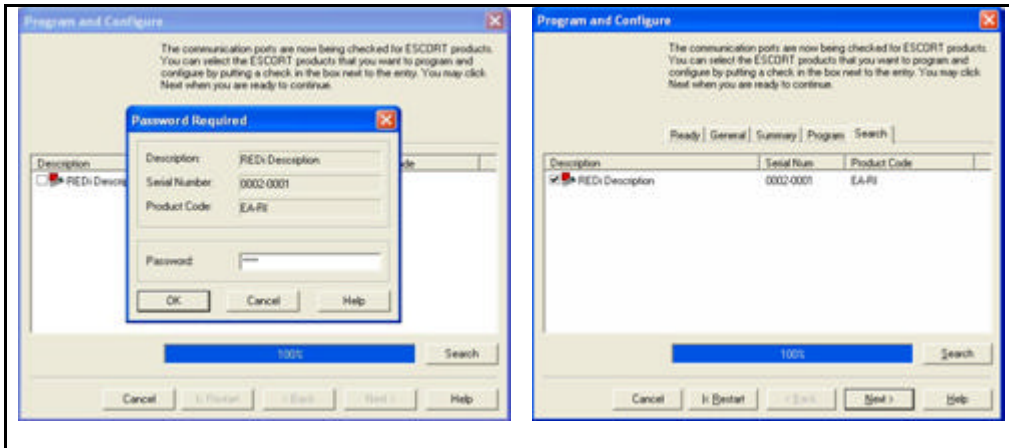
Program and Configure

The communication ports are now being checked for ESCORT products. You can select the ESCORT products that you want to program and configure by putting a check in the box next to the entry. You may click Next when you are ready to continue.

Description

REDi Descrip

ode

Password Required

Description: REDi Description

Serial Number: 0002-0001

Product Code: EA-RI

Password: *****

OK

Cancel

Help

100%

Search

Cancel

|< Restart

< Back

Next >

Help

Program and Configure

The communication ports are now being checked for ESCORT products. You can select the ESCORT products that you want to program and configure by putting a check in the box next to the entry. You may click Next when you are ready to continue.

Ready | General | Summary | Program | Search

| Description | Serial Num | Product Code |
|---|---|---|
| REDi Description | 0002-0001 | EA-RI |

100%

Search

Cancel

|< Restart

< Back

Next >

Help